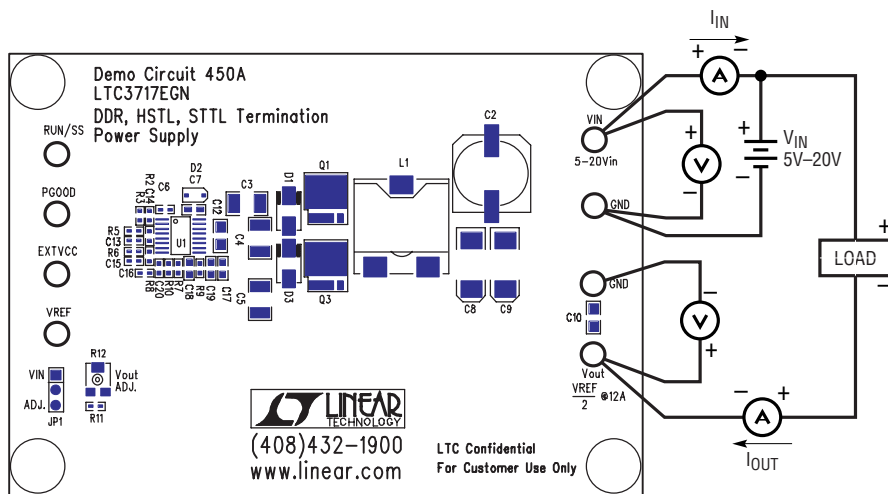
Demo Circuit 450A
LTC3717EGN
DDR, HSTL, STTL Termination
Power Supply

RUN/SS
PGOOD
EXTVCC
VREF

R2 C6 C4 R3 D2 C7 C3 D1 Q1 L1 C2 C12 R5 C13 R6 C15 C16 U1 C4 R8 C20 R10 C18 R7 R9 C19 C17 C5 D3 Q3 C8 C9

VIN
ADJ.
JP1
R12
Vout ADJ.
R11

LINEAR TECHNOLOGY
(408)432–1900
www.linear.com

LTC Confidential
For Customer Use Only

VIN
5–20Vin
GND
GND
C10
Vout
$\frac{VREF}{2}$ @12A

$I_{IN}$
+ −
A
+
V
−
+
$V_{IN}$
5V–20V
−
LOAD
+
−
V
+
−
A
+
$I_{OUT}$